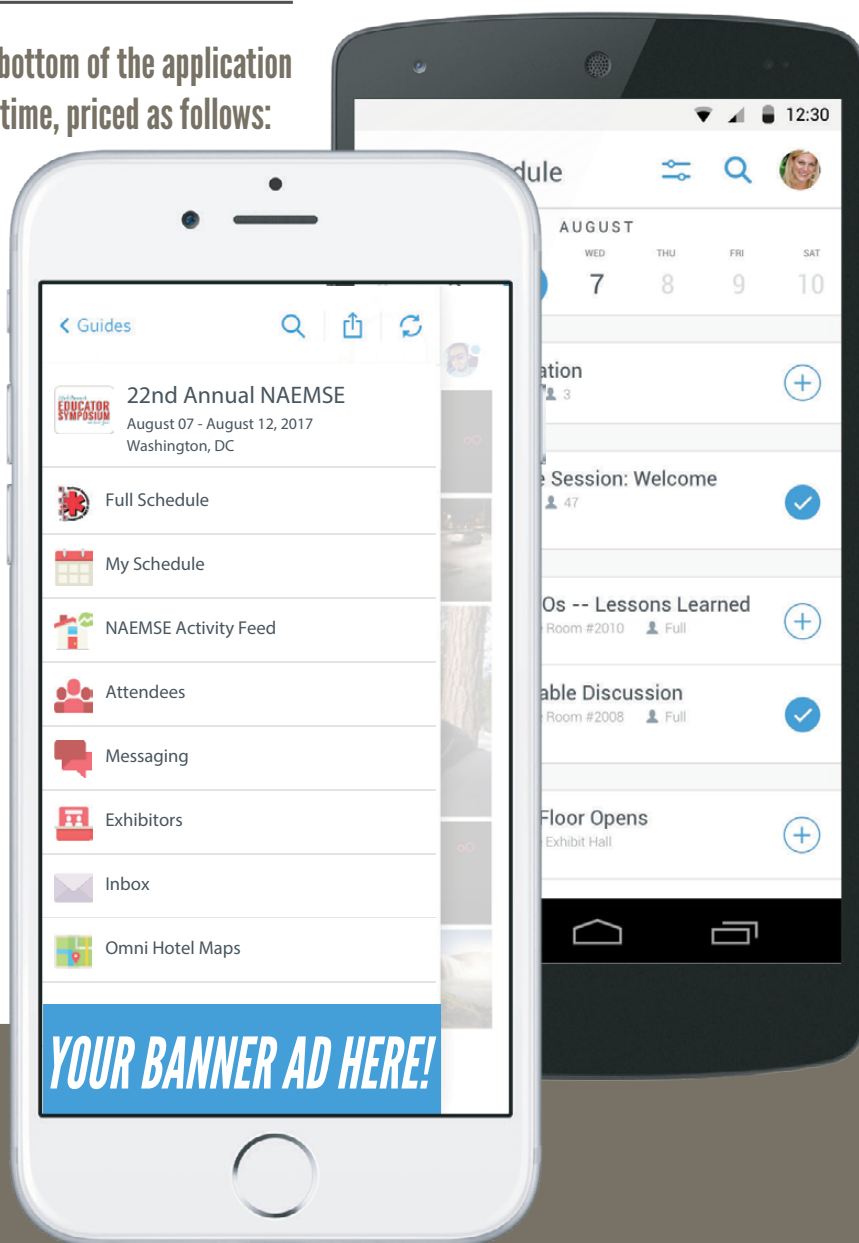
bottom of the application
time, priced as follows:

12:30

dule

AUGUST

WED 7
THU 8
FRI 9
SAT 10

ation
3

Session: Welcome
47

Os -- Lessons Learned
Room #2010 Full

able Discussion
Room #2008 Full

Floor Opens
Exhibit Hall

< Guides

EDUCATOR SYMPOSIUM

22nd Annual NAEMSE
August 07 - August 12, 2017
Washington, DC

Full Schedule

My Schedule

NAEMSE Activity Feed

Attendees

Messaging

Exhibitors

Inbox

Omni Hotel Maps

YOUR BANNER AD HERE!